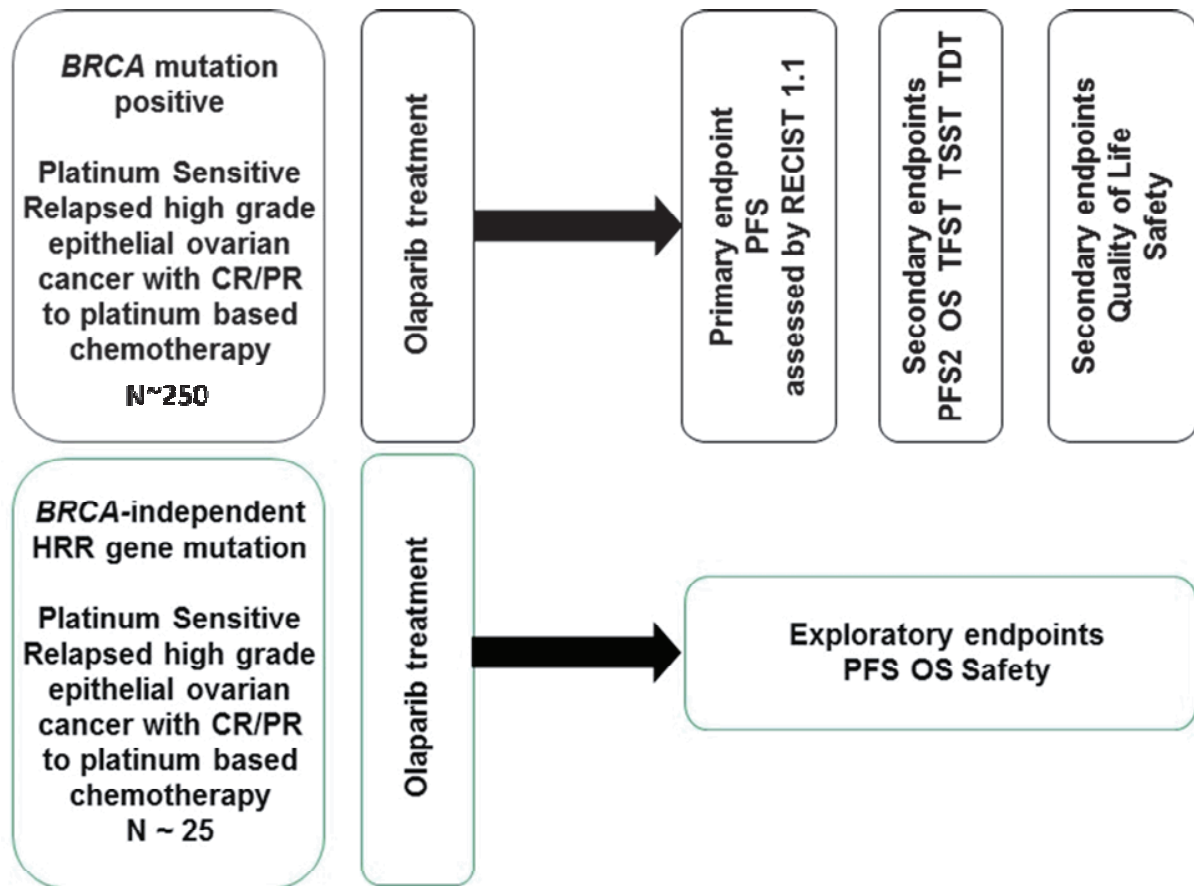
BRCA mutation positive

Platinum Sensitive Relapsed high grade epithelial ovarian cancer with CR/PR to platinum based chemotherapy

N~250

Olaparib treatment

Primary endpoint
PFS
assessed by RECIST 1.1

Secondary endpoints
PFS2 OS TFST TSST TDT

Secondary endpoints
Quality of Life
Safety

BRCA-independent HRR gene mutation

Platinum Sensitive Relapsed high grade epithelial ovarian cancer with CR/PR to platinum based chemotherapy
N ~ 25

Olaparib treatment

Exploratory endpoints
PFS OS Safety